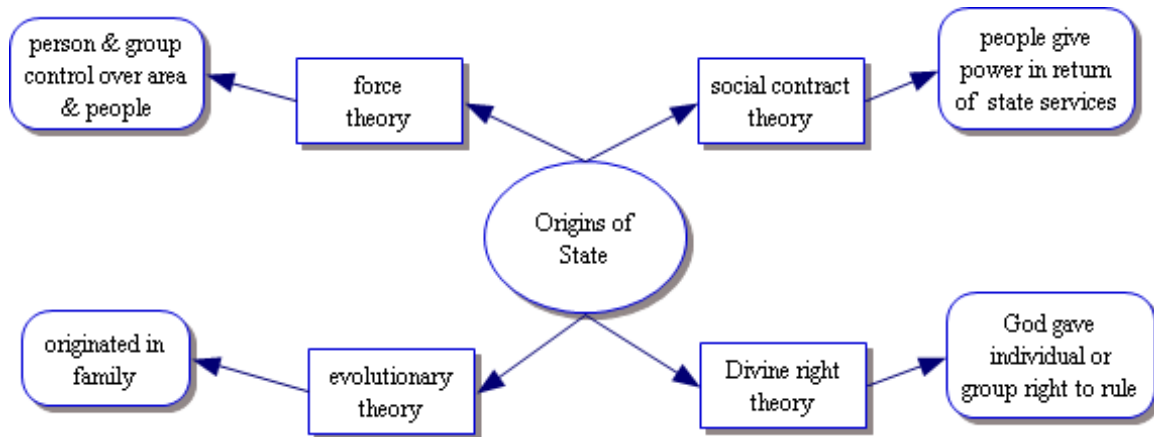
person & group control over area & people

force theory

social contract theory

people give power in return of state services

Origins of State

originated in family

evolutionary theory

Divine right theory

God gave individual or group right to rule